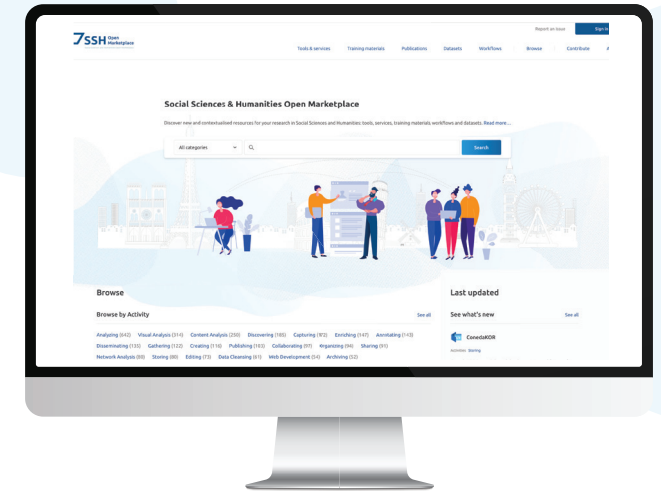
SSH Open Marketplace

Report an issue

Sign in

Tools & services Training materials Publications Datasets Workflows Browse Contribute

Social Sciences & Humanities Open Marketplace

Discover new and contextualised resources for your research in Social Sciences and Humanities: tools, services, training materials, workflows and datasets. Read more...

All categories

Search

Browse

Browse by Activity

See all

Analyzing (642) Visual Analysis (314) Content Analysis (250) Discovering (185) Capturing (172) Enriching (147) Annotating (143) Disseminating (135) Gathering (122) Creating (116) Publishing (103) Collaborating (97) Organizing (94) Sharing (91) Network Analysis (89) Storing (80) Editing (73) Data Cleansing (61) Web Development (54) Archiving (52)

Last updated

See what's new

See all

ConedaKOR

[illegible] Storing